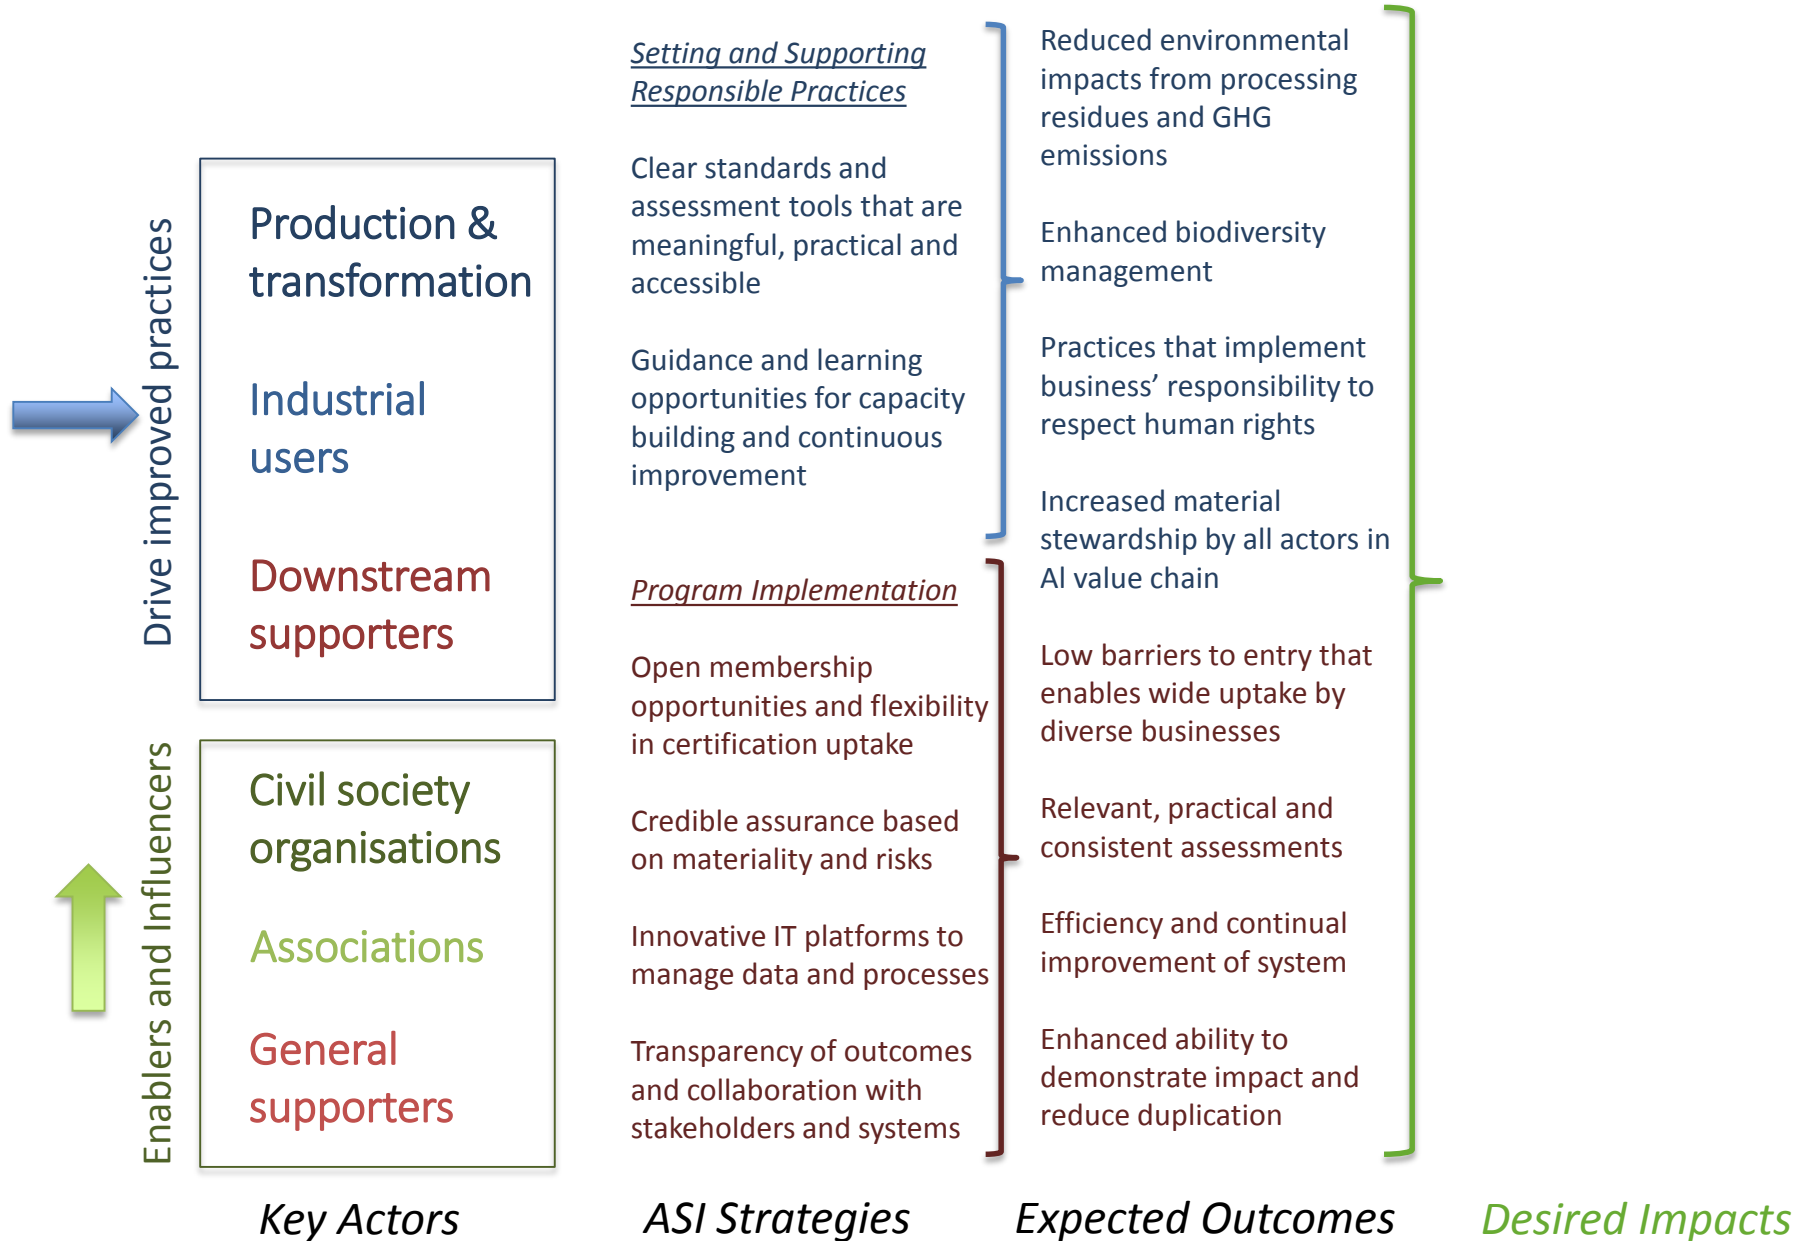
Drive improved practices

Production & transformation

Industrial users

Downstream supporters

Enablers and Influencers

Civil society organisations

Associations

General supporters

Setting and Supporting Responsible Practices

Clear standards and assessment tools that are meaningful, practical and accessible

Guidance and learning opportunities for capacity building and continuous improvement

Program Implementation

Open membership opportunities and flexibility in certification uptake

Credible assurance based on materiality and risks

Innovative IT platforms to manage data and processes

Transparency of outcomes and collaboration with stakeholders and systems

Reduced environmental impacts from processing residues and GHG emissions

Enhanced biodiversity management

Practices that implement business' responsibility to respect human rights

Increased material stewardship by all actors in Al value chain

Low barriers to entry that enables wide uptake by diverse businesses

Relevant, practical and consistent assessments

Efficiency and continual improvement of system

Enhanced ability to demonstrate impact and reduce duplication

Key Actors

ASI Strategies

Expected Outcomes

Desired Impacts